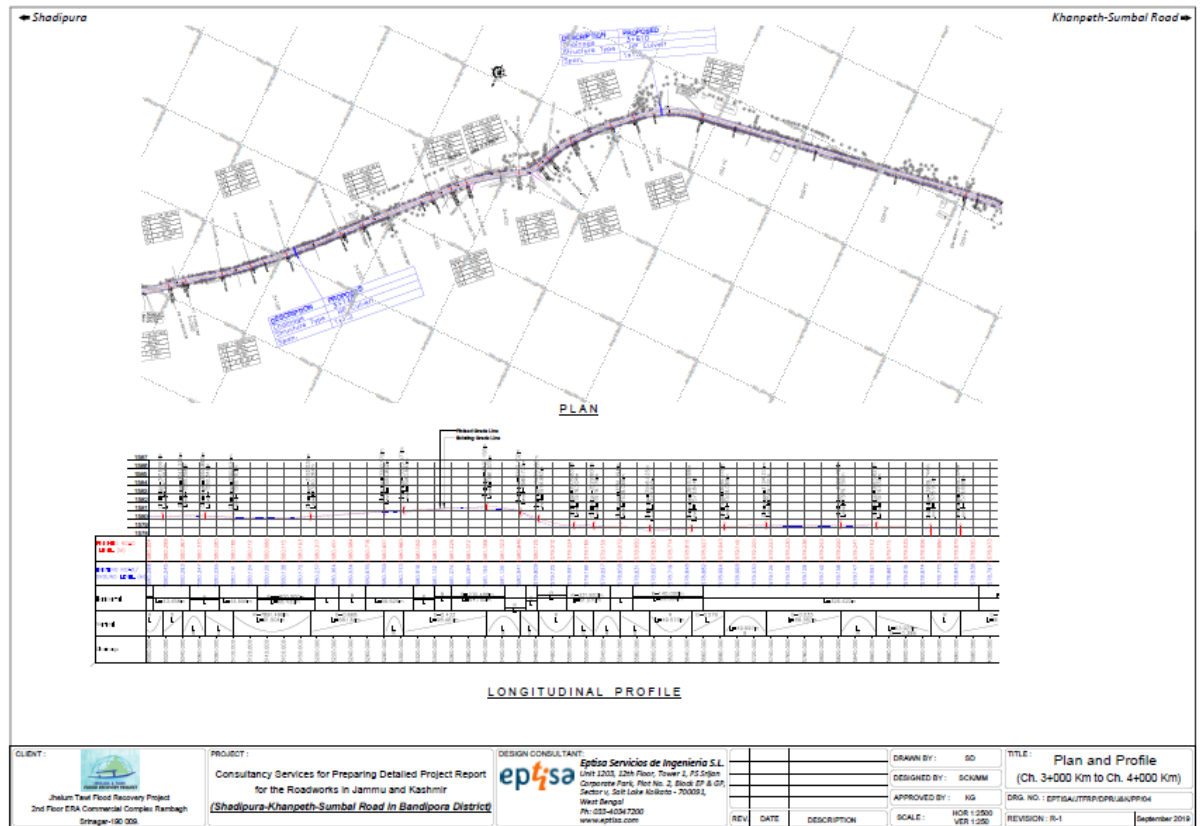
← Shadipura

Khanpeth-Sumbal Road →

DESCRIPTION | PROPOSED
Chainage | 3+610
Structure Type | Slab Culvert
Span | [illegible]

DESCRIPTION | PROPOSED
Chainage | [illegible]
Structure Type | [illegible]
Span | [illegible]

PLAN

Finished Grade Line
Existing Grade Line

LONGITUDINAL PROFILE

CLIENT :
Jhelum Tawi Flood Recovery Project
2nd Floor ERA Commercial Complex Rambagh
Srinagar-190 009.

PROJECT :
Consultancy Services for Preparing Detailed Project Report for the Roadworks in Jammu and Kashmir
(Shadipura-Khanpeth-Sumbal Road in Bandipora District)

DESIGN CONSULTANT:
eptisa
Eptisa Servicios de Ingenieria S.L.
Unit 1203, 12th Floor, Tower 1, PS Srijan Corporate Park, Plot No. 2, Block EP & GP, Sector v, Salt Lake Kolkata - 700091, West Bengal
Ph: 033-40047200
www.eptisa.com

REV | DATE | DESCRIPTION

DRAWN BY : SD
DESIGNED BY : SCK/MM
APPROVED BY : KG
SCALE : HOR 1:2500 VER 1:250

TITLE : Plan and Profile
(Ch. 3+000 Km to Ch. 4+000 Km)
DRG. NO. : EPTISA/JTFRP/DPR/J&K/PP/04
REVISION : R-1
September 2019